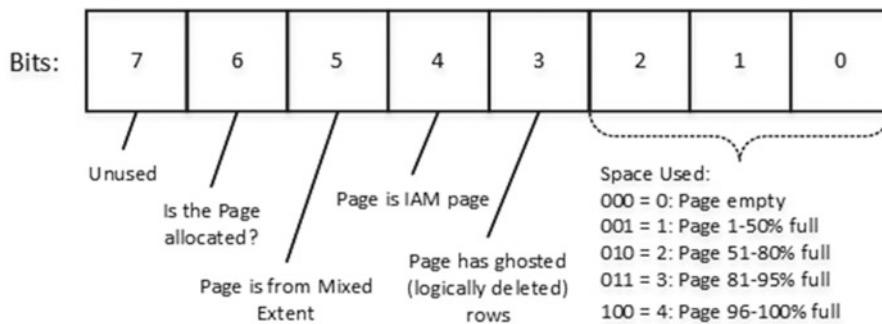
Bits:

| 7 | 6 | 5 | 4 | 3 | 2 | 1 | 0 |
|---|---|---|---|---|---|---|---|

Unused

Is the Page allocated?

Page is from Mixed Extent

Page is IAM page

Page has ghosted (logically deleted) rows

Space Used:
000 = 0: Page empty
001 = 1: Page 1-50% full
010 = 2: Page 51-80% full
011 = 3: Page 81-95% full
100 = 4: Page 96-100% full